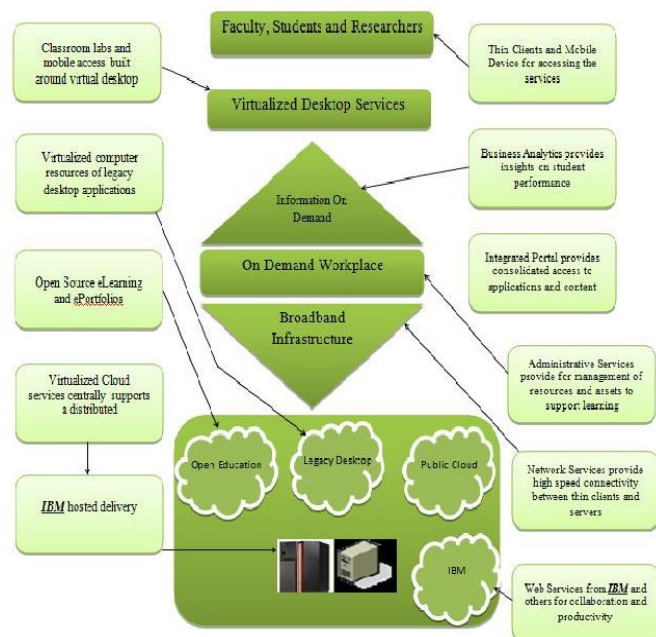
Faculty, Students and Researchers

Classroom labs and mobile access built around virtual desktop

Thin Clients and Mobile Device for accessing the services

Virtualized Desktop Services

Virtualized computer resources of legacy desktop applications

Business Analytics provides insights on student performance

Information On Demand

Integrated Portal provides consolidated access to applications and content

On Demand Workplace

Open Source eLearning and ePortfolios

Broadband Infrastructure

Virtualized Cloud services centrally supports a distributed

Administrative Services provide for management of resources and assets to support learning

Open Education

Legacy Desktop

Public Cloud

Network Services provide high speed connectivity between thin clients and servers

IBM hosted delivery

IBM

Web Services from IBM and others for collaboration and productivity